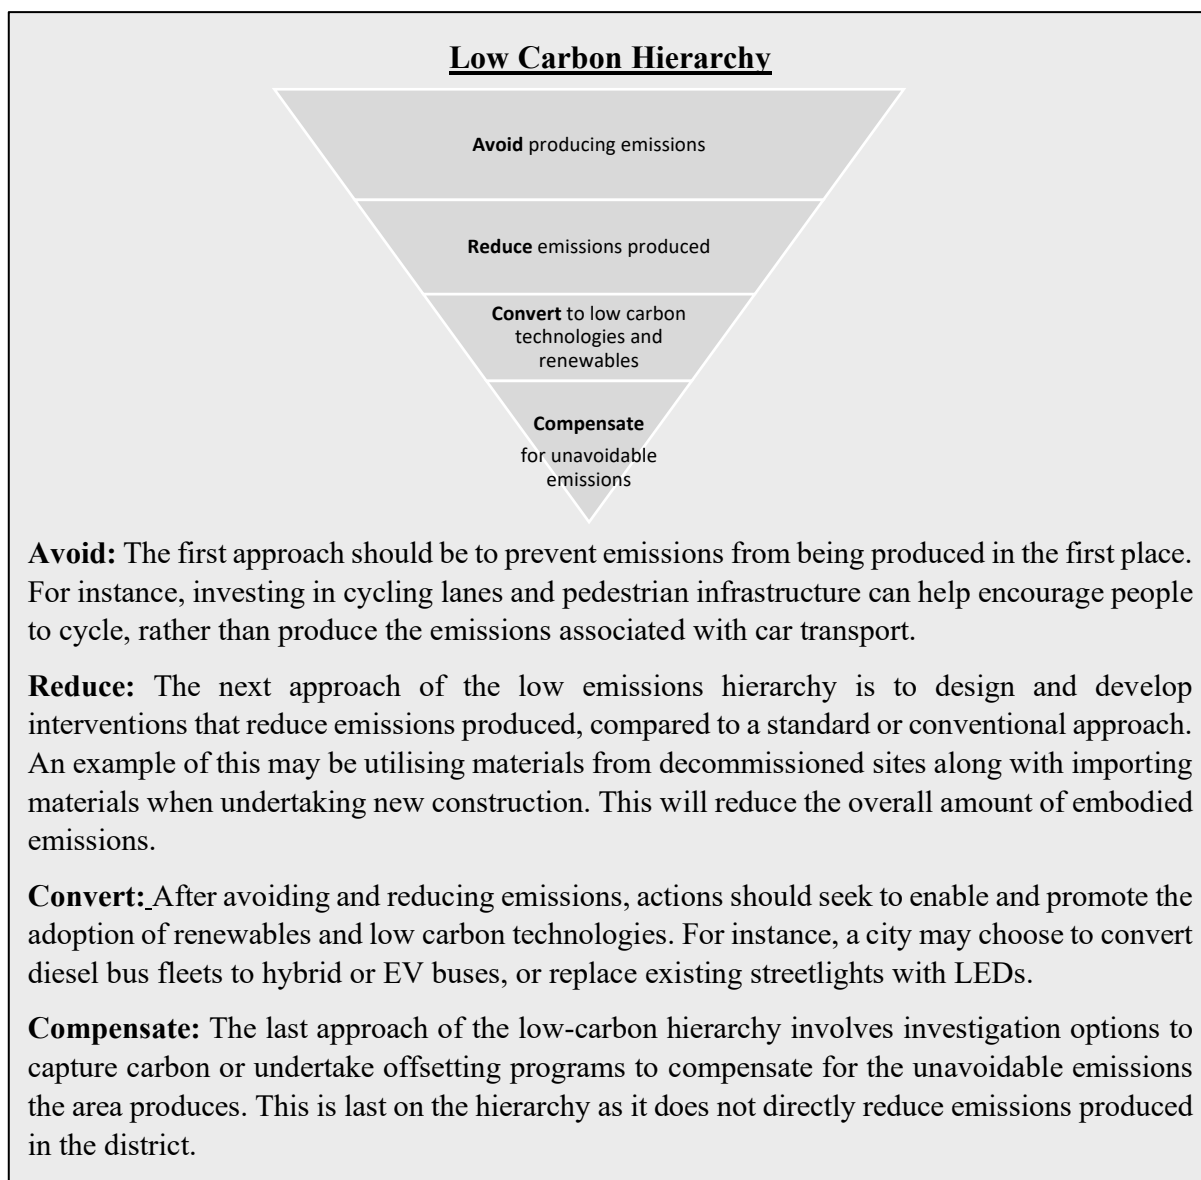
**Low Carbon Hierarchy**

**Avoid** producing emissions

**Reduce** emissions produced

**Convert** to low carbon technologies and renewables

**Compensate** for unavoidable emissions

**Avoid:** The first approach should be to prevent emissions from being produced in the first place. For instance, investing in cycling lanes and pedestrian infrastructure can help encourage people to cycle, rather than produce the emissions associated with car transport.

**Reduce:** The next approach of the low emissions hierarchy is to design and develop interventions that reduce emissions produced, compared to a standard or conventional approach. An example of this may be utilising materials from decommissioned sites along with importing materials when undertaking new construction. This will reduce the overall amount of embodied emissions.

**Convert:** After avoiding and reducing emissions, actions should seek to enable and promote the adoption of renewables and low carbon technologies. For instance, a city may choose to convert diesel bus fleets to hybrid or EV buses, or replace existing streetlights with LEDs.

**Compensate:** The last approach of the low-carbon hierarchy involves investigation options to capture carbon or undertake offsetting programs to compensate for the unavoidable emissions the area produces. This is last on the hierarchy as it does not directly reduce emissions produced in the district.